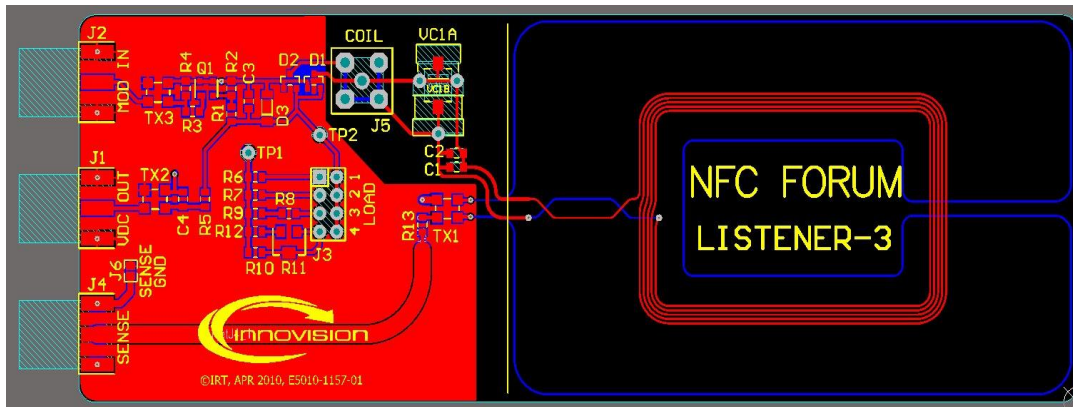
J2
MOD IN
R4 Q1 R2 C3
R1
R3
TX3
D2 D1
D3
COIL
J5
VC1A
VC1B
TP2
TP1
C2
C1
J1
VDC OUT
TX2
C4 R5
R6
R7
R9
R12
R8
R10 R11
J3
4 3 2 1
LOAD
R13
TX1
J4
J6
SENSE GND
SENSE
innovision
©IRT, APR 2010, E5010-1157-01
NFC FORUM
LISTENER-3